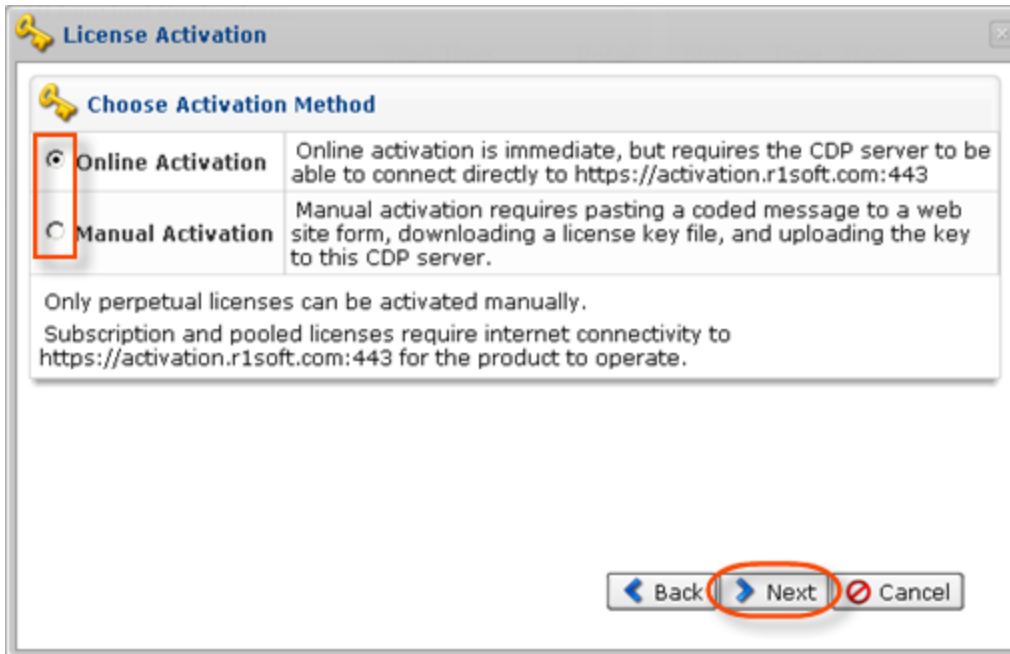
License Activation

Choose Activation Method

| Online Activation | Online activation is immediate, but requires the CDP server to be able to connect directly to https://activation.r1soft.com:443 |
|---|---|
| Manual Activation | Manual activation requires pasting a coded message to a web site form, downloading a license key file, and uploading the key to this CDP server. |

Only perpetual licenses can be activated manually.

Subscription and pooled licenses require internet connectivity to https://activation.r1soft.com:443 for the product to operate.

Back Next Cancel